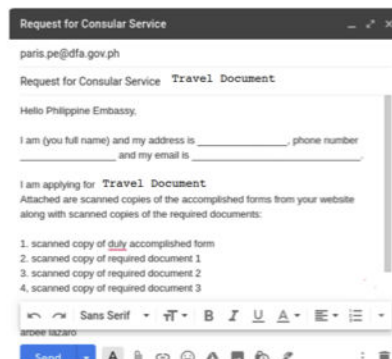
Request for Consular Service

paris.pe@dfa.gov.ph

Request for Consular Service Travel Document

Hello Philippine Embassy,

I am (you full name) and my address is ________________, phone number ________________ and my email is ________________________.

I am applying for Travel Document
Attached are scanned copies of the accomplished forms from your website along with scanned copies of the required documents:

1. scanned copy of duly accomplished form
2. scanned copy of required document 1
3. scanned copy of required document 2
4. scanned copy of required document 3

Sans Serif

arbee lazaro

Send